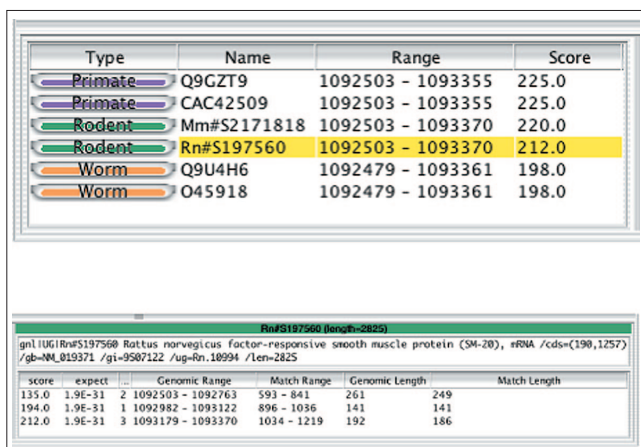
| Type | Name | Range | Score |
|---|---|---|---|
| Primate | Q9GZT9 | 1092503 - 1093355 | 225.0 |
| Primate | CAC42509 | 1092503 - 1093355 | 225.0 |
| Rodent | Mm#S2171818 | 1092503 - 1093370 | 220.0 |
| Rodent | Rn#S197560 | 1092503 - 1093370 | 212.0 |
| Worm | Q9U4H6 | 1092479 - 1093361 | 198.0 |
| Worm | O45918 | 1092479 - 1093361 | 198.0 |

Rn#S197560 (length=2825)

gnl|UG|Rn#S197560 Rattus norvegicus factor-responsive smooth muscle protein (SM-20), mRNA /cds=(190,1257) /gb=NM_019371 /gi=9507122 /ug=Rn.10994 /len=2825

| score | expect | ... | Genomic Range | Match Range | Genomic Length | Match Length |
|---|---|---|---|---|---|---|
| 135.0 | 1.9E-31 | 2 | 1092503 - 1092763 | 593 - 841 | 261 | 249 |
| 194.0 | 1.9E-31 | 1 | 1092982 - 1093122 | 896 - 1036 | 141 | 141 |
| 212.0 | 1.9E-31 | 3 | 1093179 - 1093370 | 1034 - 1219 | 192 | 186 |